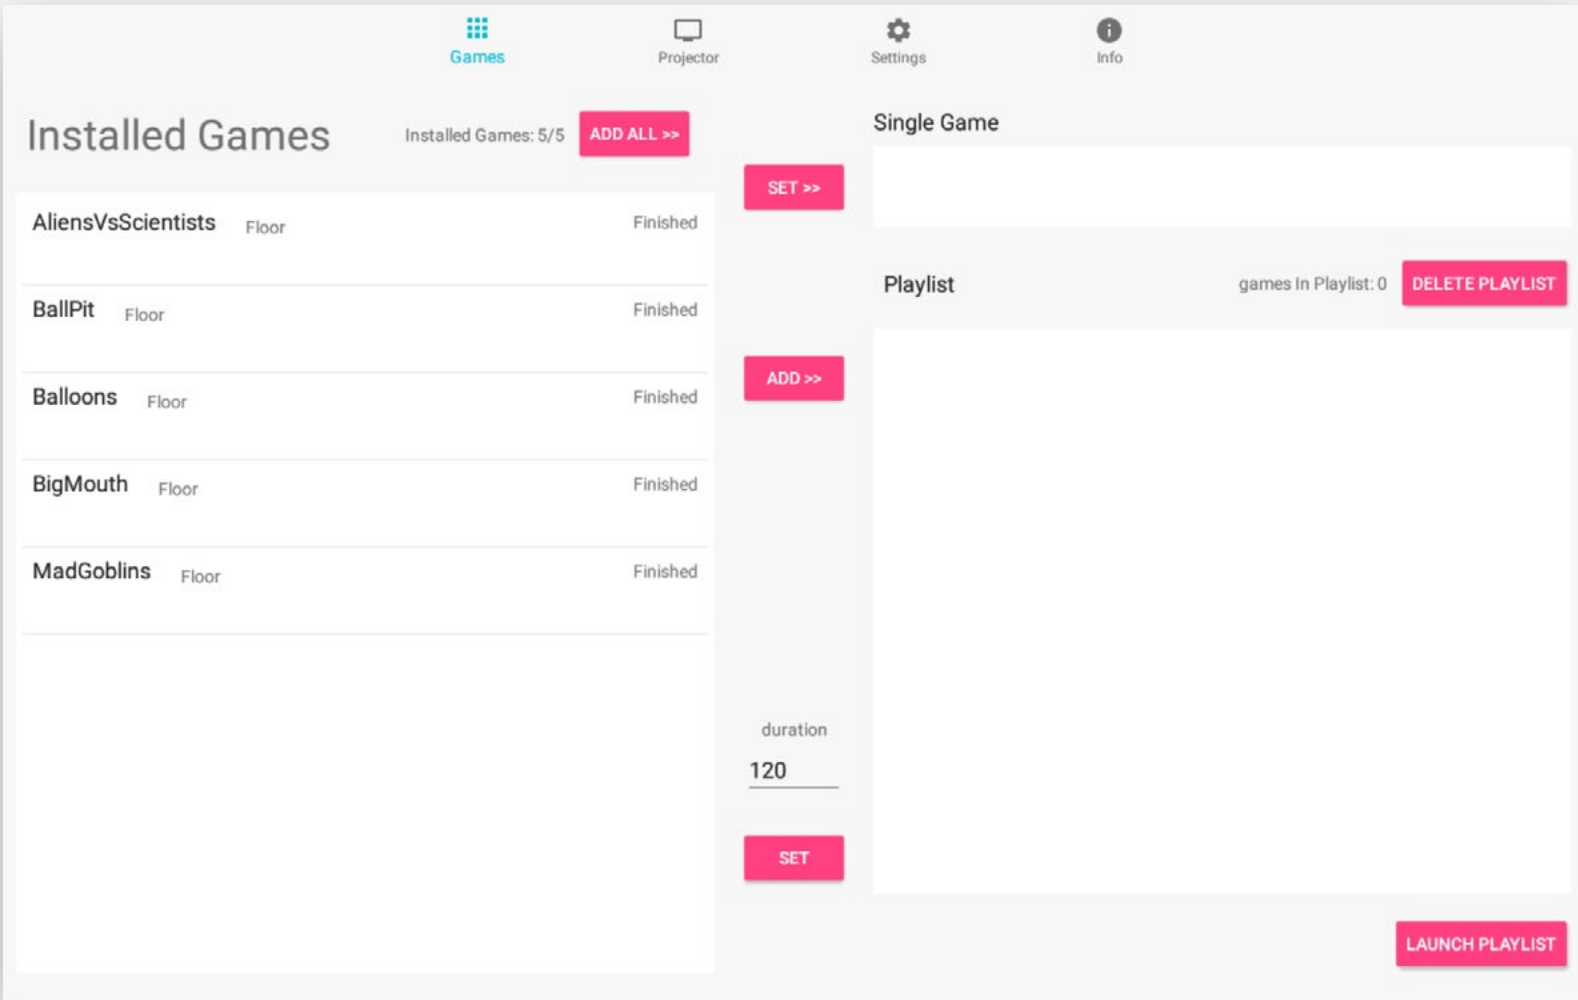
Games
Projector
Settings
Info

Installed Games
Installed Games: 5/5
ADD ALL >>

| | | |
|---|---|---|
| AliensVsScientists | Floor | Finished |
| BallPit | Floor | Finished |
| Balloons | Floor | Finished |
| BigMouth | Floor | Finished |
| MadGoblins | Floor | Finished |

SET >>

ADD >>

duration
120
SET

Single Game

Playlist
games In Playlist: 0
DELETE PLAYLIST

LAUNCH PLAYLIST